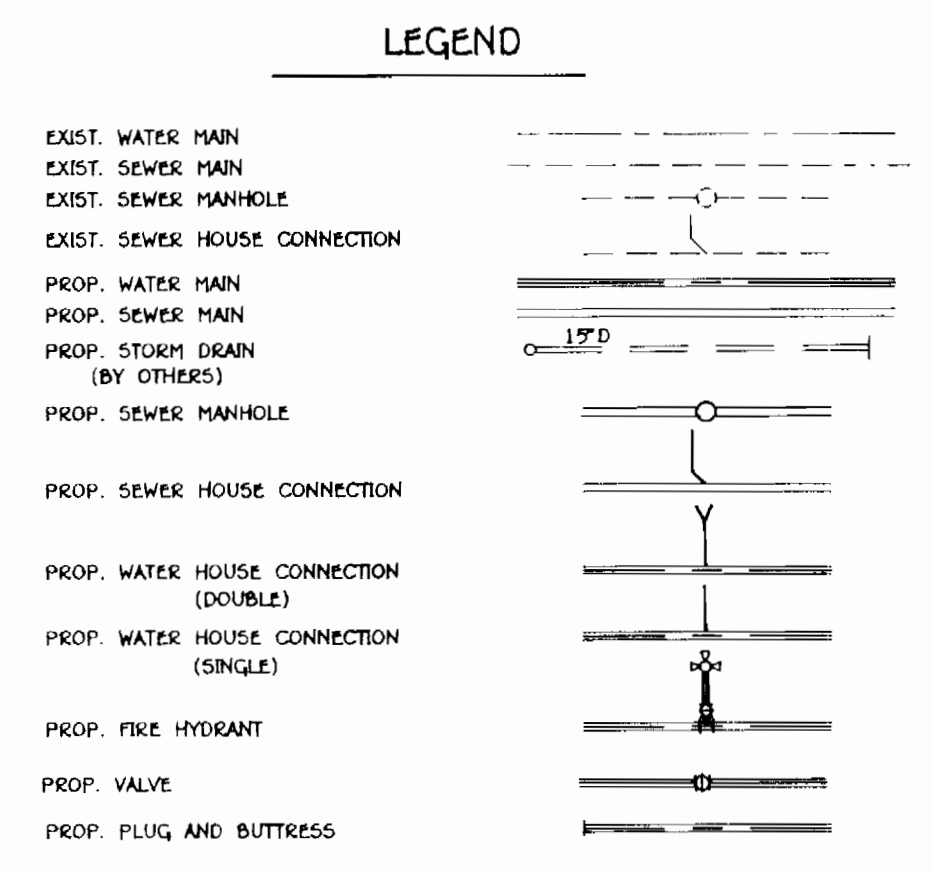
LEGEND

EXIST. WATER MAIN
EXIST. SEWER MAIN
EXIST. SEWER MANHOLE
EXIST. SEWER HOUSE CONNECTION
PROP. WATER MAIN
PROP. SEWER MAIN
PROP. STORM DRAIN (BY OTHERS)
15"D
PROP. SEWER MANHOLE
PROP. SEWER HOUSE CONNECTION
PROP. WATER HOUSE CONNECTION (DOUBLE)
PROP. WATER HOUSE CONNECTION (SINGLE)
PROP. FIRE HYDRANT
PROP. VALVE
PROP. PLUG AND BUTTRESS